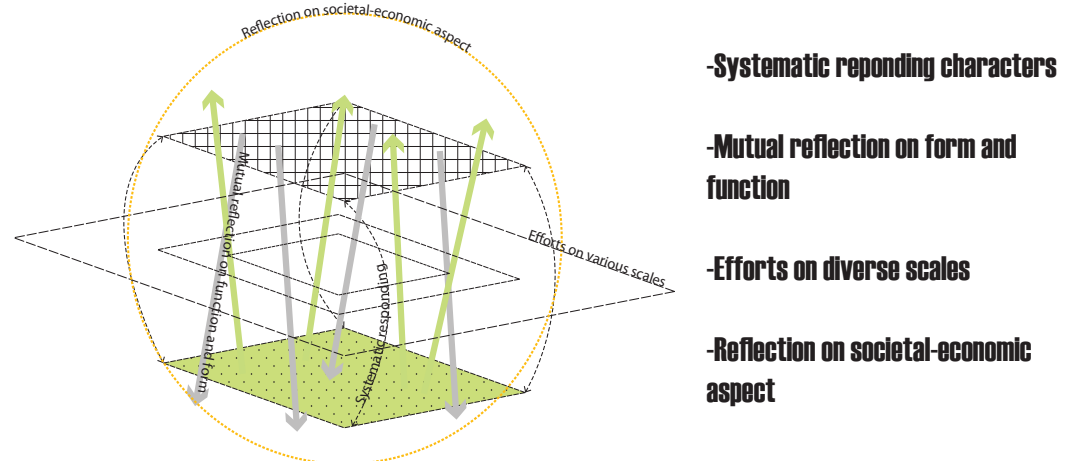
Reflection on societal-economic aspect

Mutual reflection on function and form

Efforts on various scales

Systematic responding

-Systematic reponding characters

-Mutual reflection on form and function

-Efforts on diverse scales

-Reflection on societal-economic aspect